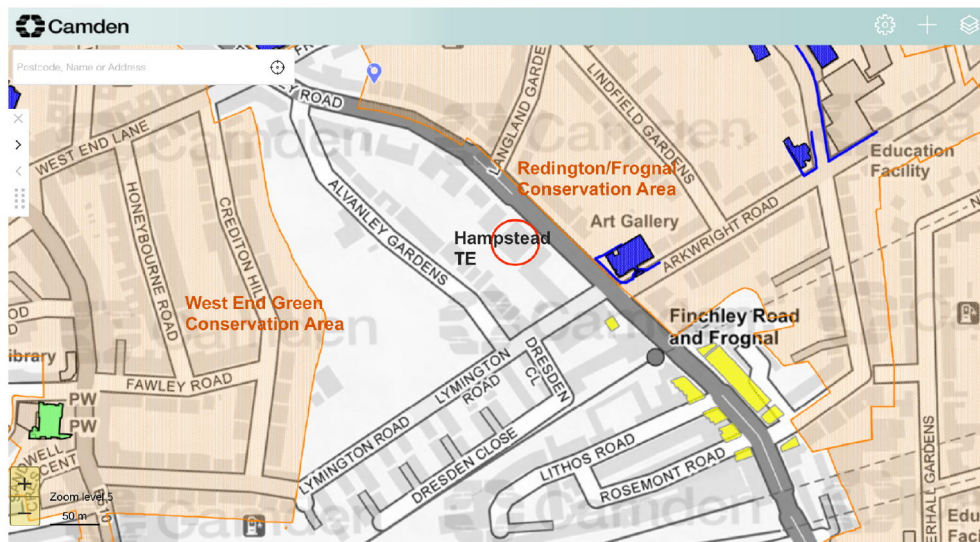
Camden

Postcode, Name or Address

Y ROAD

LANGLAND GARDE

LINDFIELD GARDENS

WEST END LANE

HONEYBOURNE ROAD

CREDITON HILL

ALVANLEY GARDENS

Redington/Frognal Conservation Area

Education Facility

Art Gallery

ARKWRIGHT ROAD

Hampstead TE

West End Green Conservation Area

OD

ibrary

Finchley Road and Frognal

FAWLEY ROAD

LYMINGTON ROAD

DRESDEN CL

PW

PW

CENT

LYMINGTON ROAD

DRESDEN CLOSE

LITHOS ROAD

ROSEMONT ROAD

ERHALL GARDENS

Edu Fac

Zoom level 5

50 m